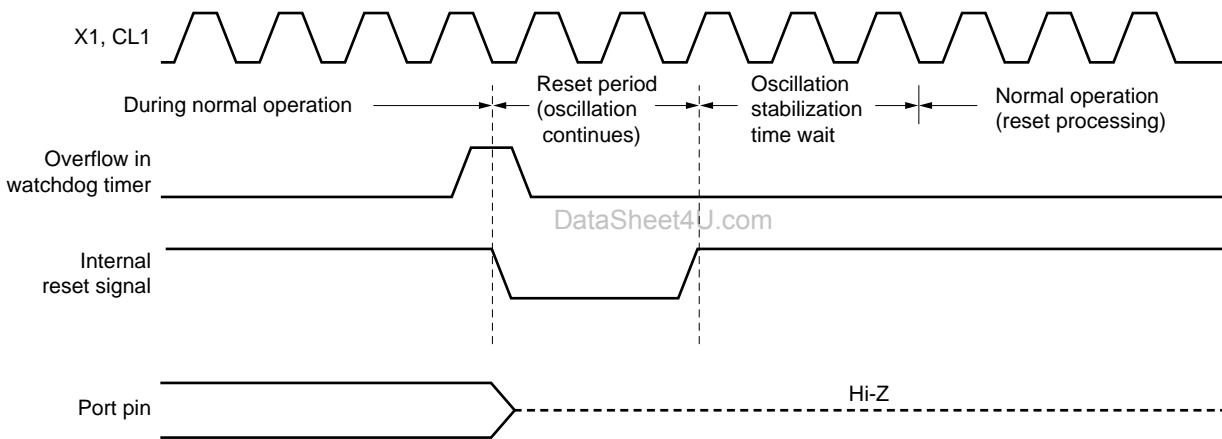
X1, CL1

During normal operation

Reset period (oscillation continues)

Oscillation stabilization time wait

Normal operation (reset processing)

Overflow in watchdog timer

DataSheet4U.com

Internal reset signal

Hi-Z

Port pin